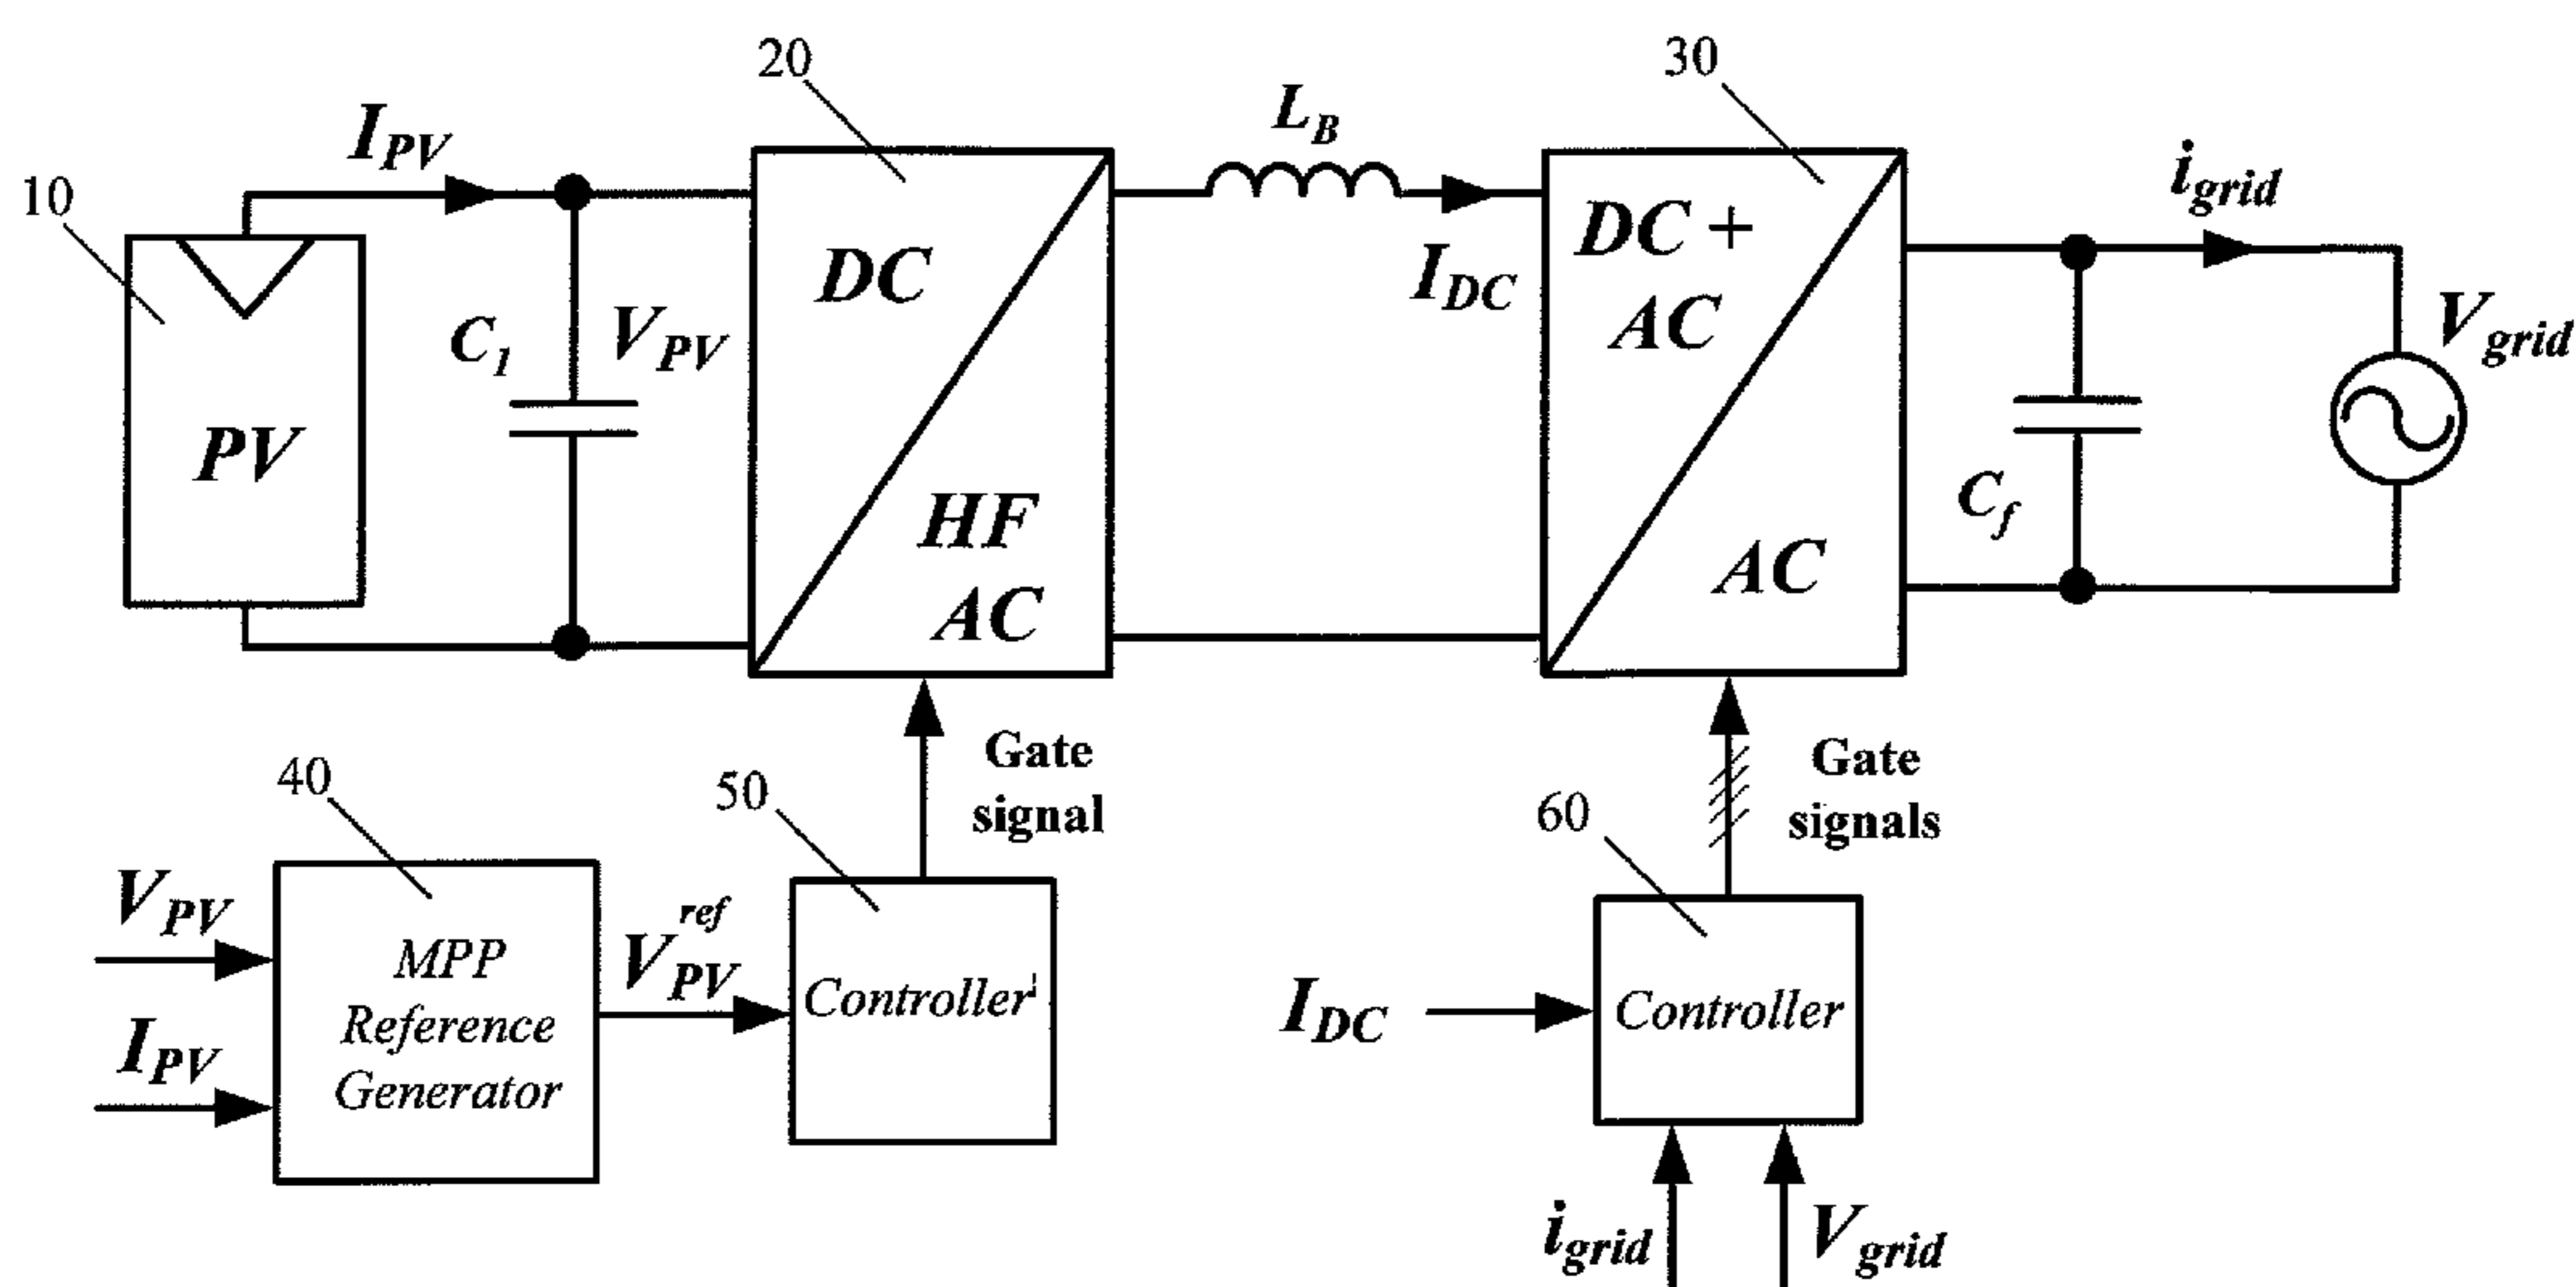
20

30

$L_B$

$I_{PV}$

10

DC

$I_{DC}$

DC +
AC

$i_{grid}$

$V_{grid}$

$C_1$

$V_{PV}$

PV

HF
AC

$C_f$

AC

Gate
signal

Gate
signals

40

50

60

$V_{PV}$

MPP
Reference
Generator

$V_{PV}^{ref}$

Controller

$I_{PV}$

$I_{DC}$

Controller

$i_{grid}$

$V_{grid}$